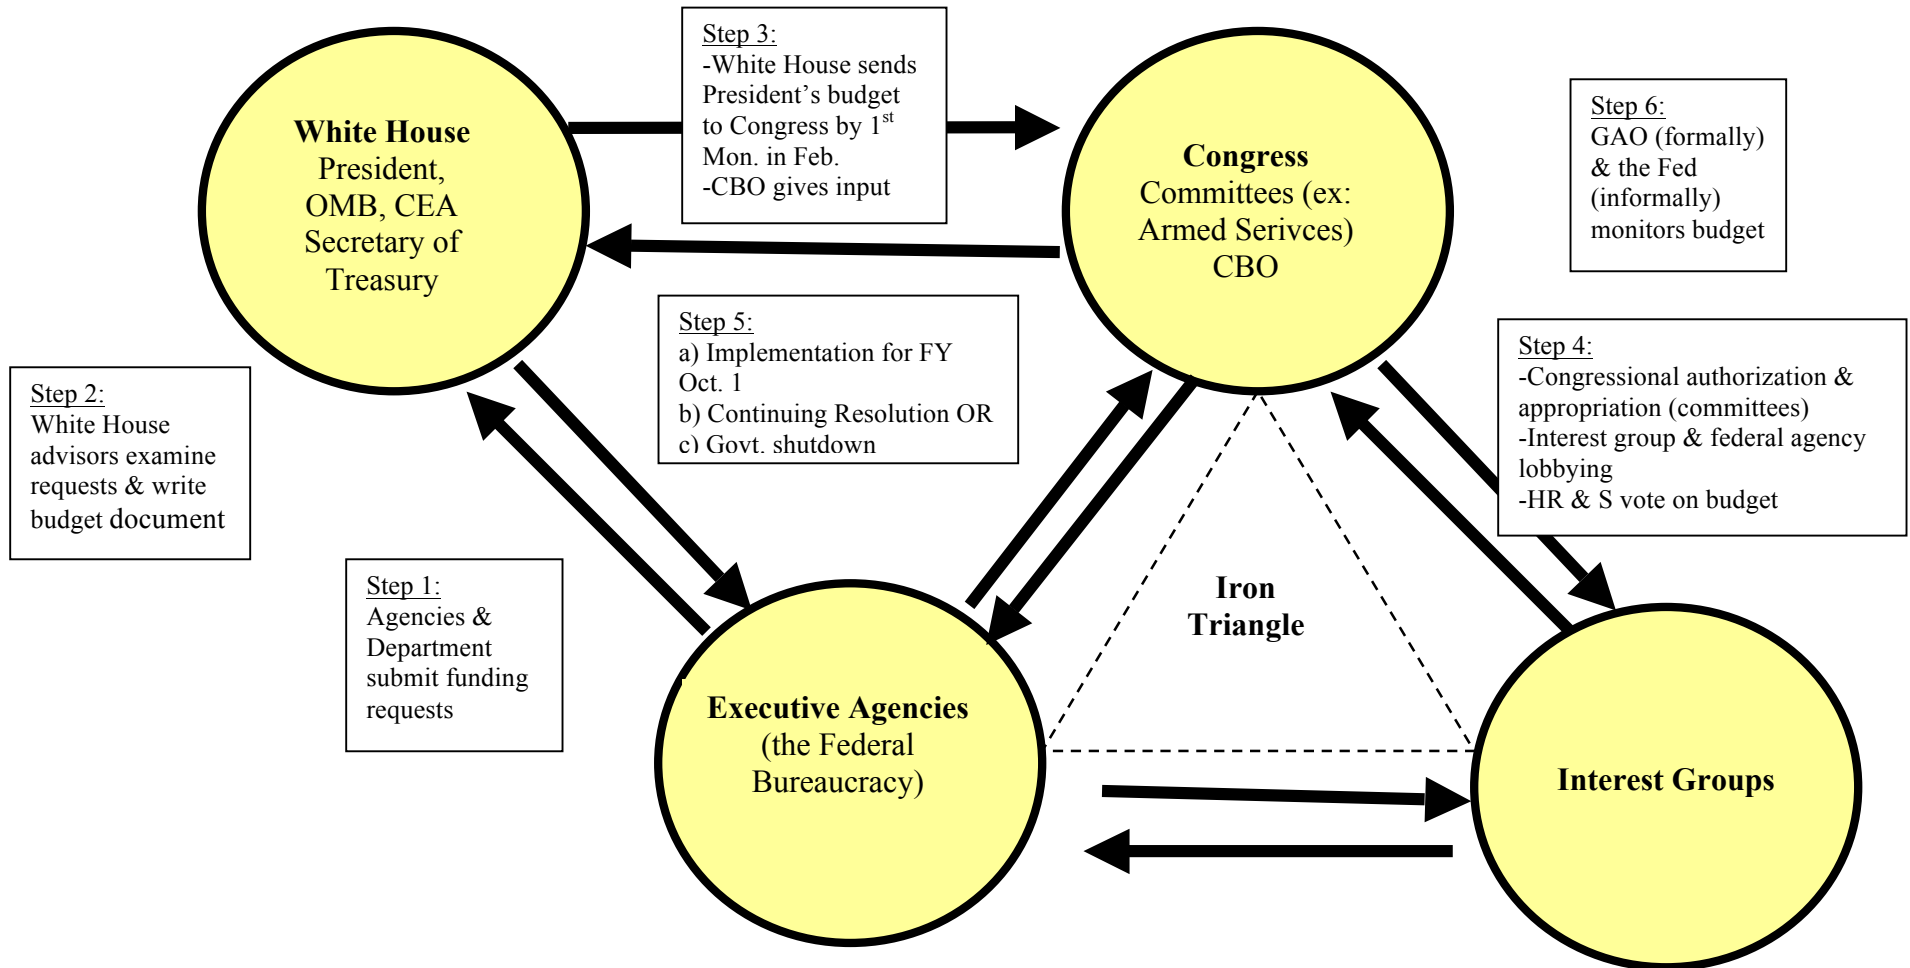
White House
President, OMB, CEA Secretary of Treasury

Step 3:
-White House sends President's budget to Congress by 1$^{st}$ Mon. in Feb.
-CBO gives input

Congress
Committees (ex: Armed Serivces)
CBO

Step 6:
GAO (formally) & the Fed (informally) monitors budget

Step 5:
a) Implementation for FY Oct. 1
b) Continuing Resolution OR
c) Govt. shutdown

Step 2:
White House advisors examine requests & write budget document

Step 4:
-Congressional authorization & appropriation (committees)
-Interest group & federal agency lobbying
-HR & S vote on budget

Step 1:
Agencies & Department submit funding requests

Iron Triangle

Executive Agencies
(the Federal Bureaucracy)

Interest Groups